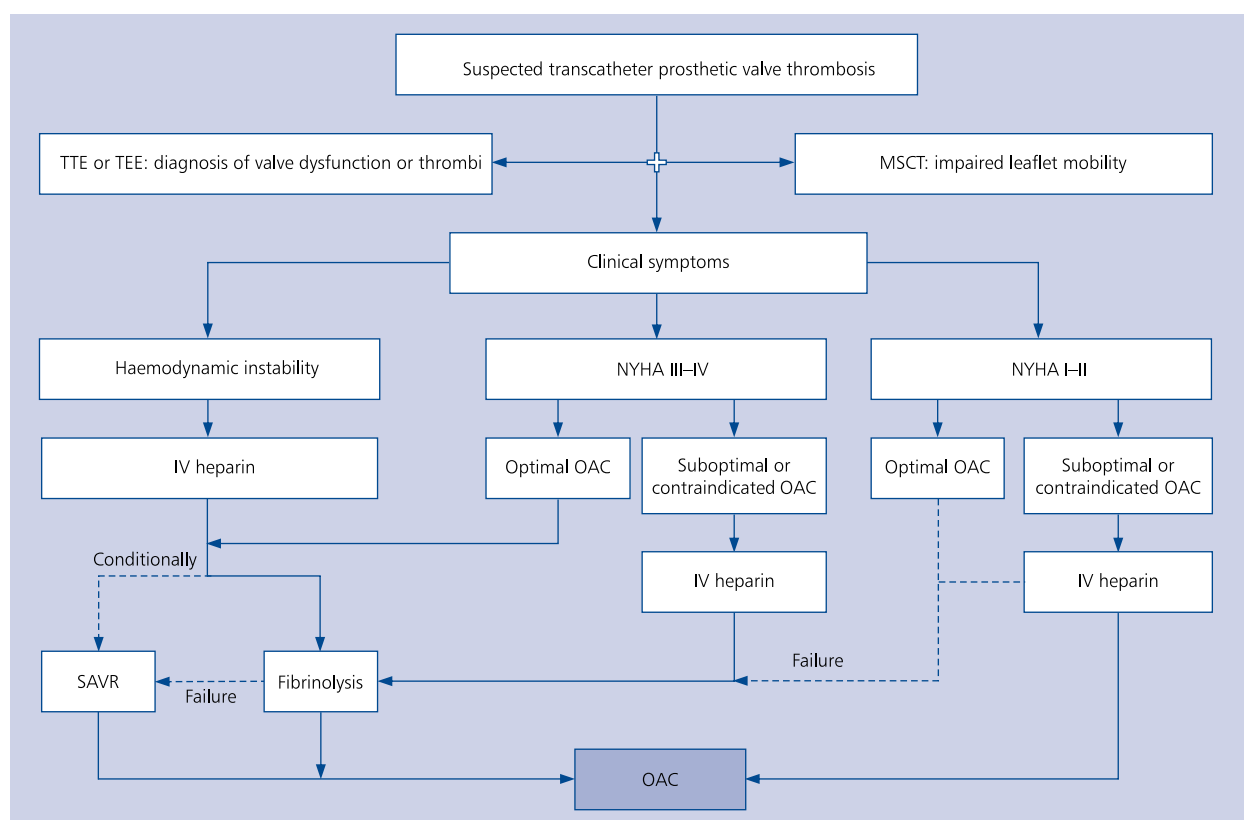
Suspected transcatheter prosthetic valve thrombosis

TTE or TEE: diagnosis of valve dysfunction or thrombi

MSCT: impaired leaflet mobility

Clinical symptoms

Haemodynamic instability

NYHA III–IV

NYHA I–II

IV heparin

Optimal OAC

Suboptimal or contraindicated OAC

Optimal OAC

Suboptimal or contraindicated OAC

Conditionally

IV heparin

IV heparin

Failure

SAVR

Failure

Fibrinolysis

OAC